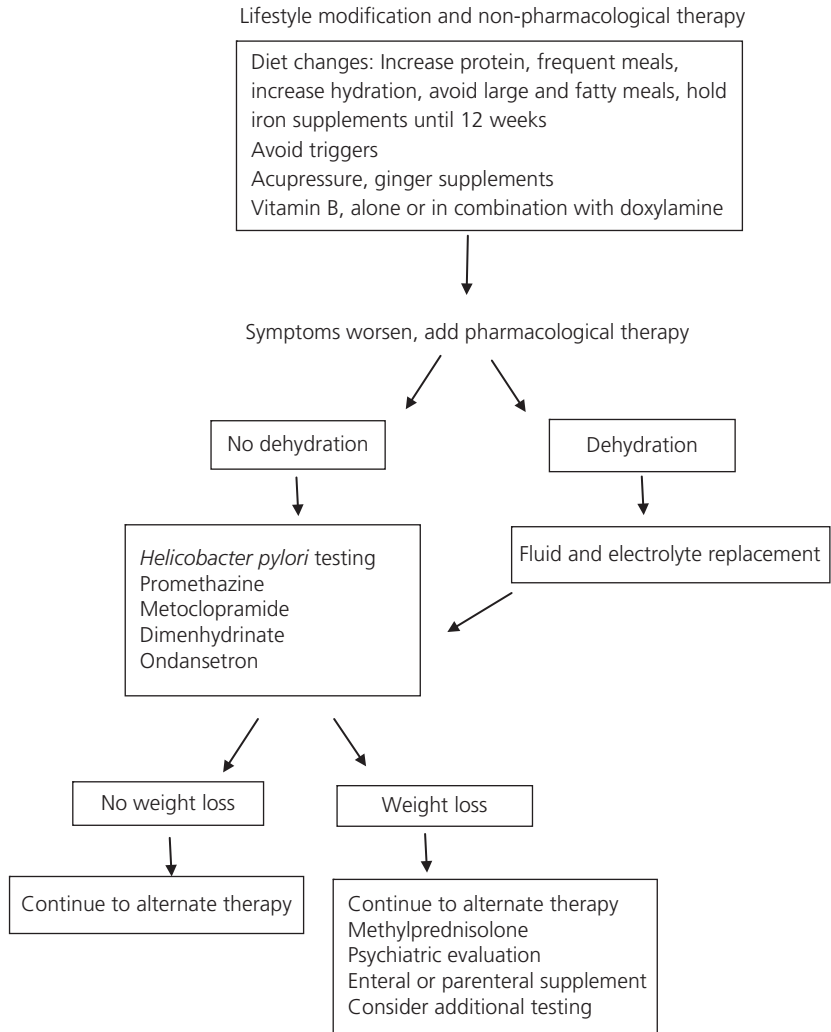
Lifestyle modification and non-pharmacological therapy

Diet changes: Increase protein, frequent meals, increase hydration, avoid large and fatty meals, hold iron supplements until 12 weeks
Avoid triggers
Acupressure, ginger supplements
Vitamin B, alone or in combination with doxylamine

Symptoms worsen, add pharmacological therapy

No dehydration

Dehydration

Helicobacter pylori testing
Promethazine
Metoclopramide
Dimenhydrinate
Ondansetron

Fluid and electrolyte replacement

No weight loss

Weight loss

Continue to alternate therapy

Continue to alternate therapy
Methylprednisolone
Psychiatric evaluation
Enteral or parenteral supplement
Consider additional testing